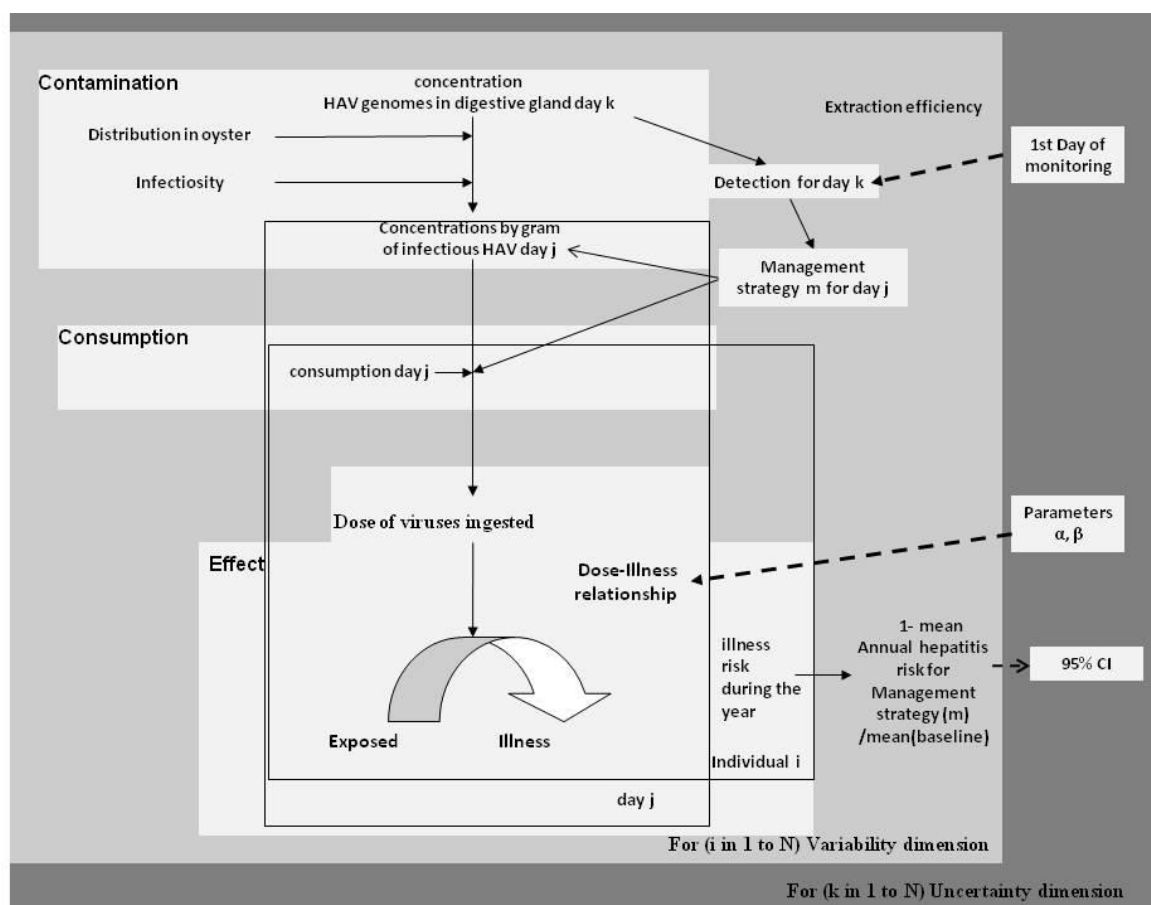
Contamination

concentration
HAV genomes in digestive gland day k

Extraction efficiency

Distribution in oyster

Infectiosity

1st Day of monitoring

Detection for day k

Concentrations by gram of infectious HAV day j

Management strategy m for day j

Consumption

consumption day j

Dose of viruses ingested

Parameters α, β

Effect

Dose-Illness relationship

illness risk during the year

1- mean Annual hepatitis risk for Management strategy (m) /mean(baseline)

95% CI

Exposed

Illness

Individual i

day j

For (i in 1 to N) Variability dimension

For (k in 1 to N) Uncertainty dimension